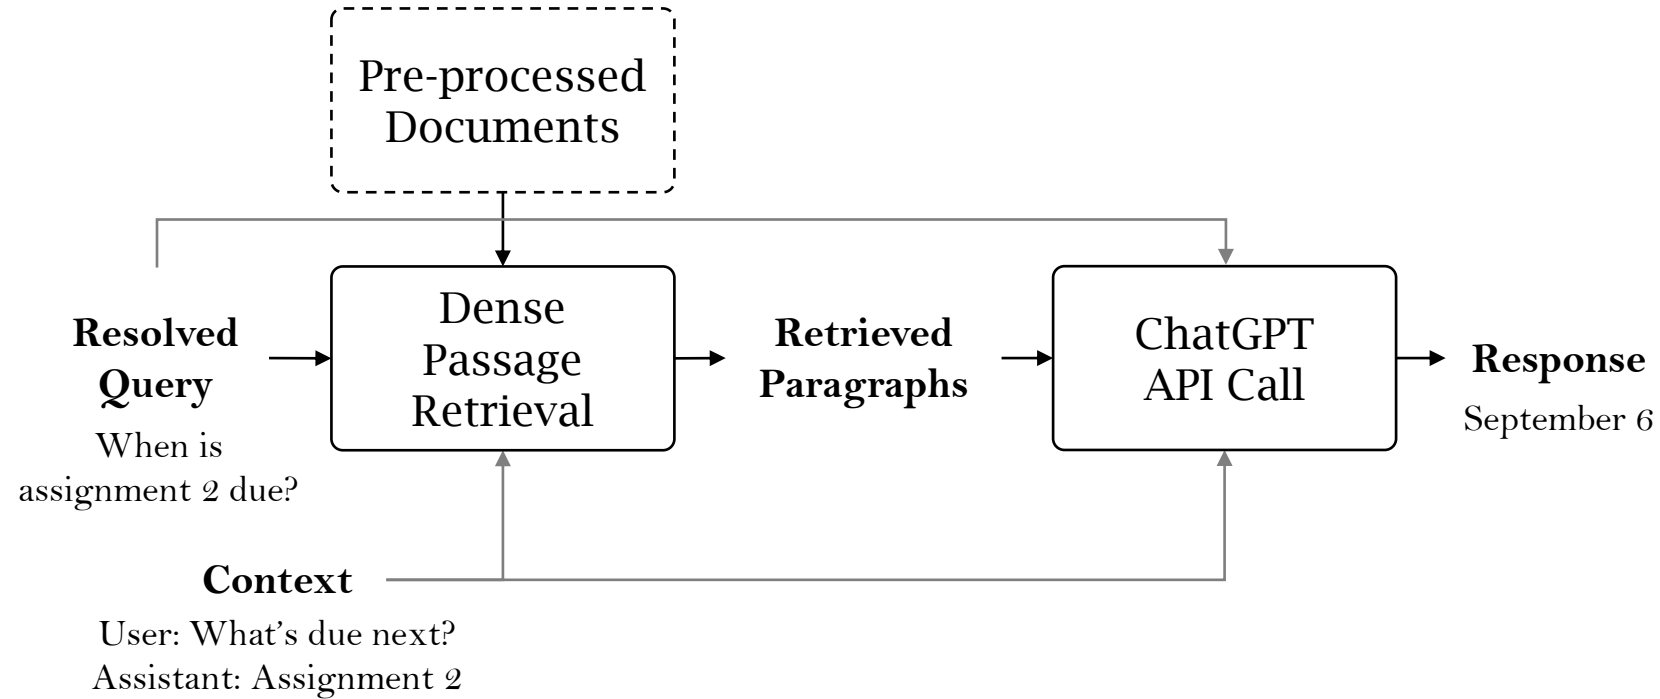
Pre-processed Documents

Resolved Query

When is assignment 2 due?

Dense Passage Retrieval

Retrieved Paragraphs

ChatGPT API Call

Response

September 6

Context

User: What's due next?
Assistant: Assignment 2